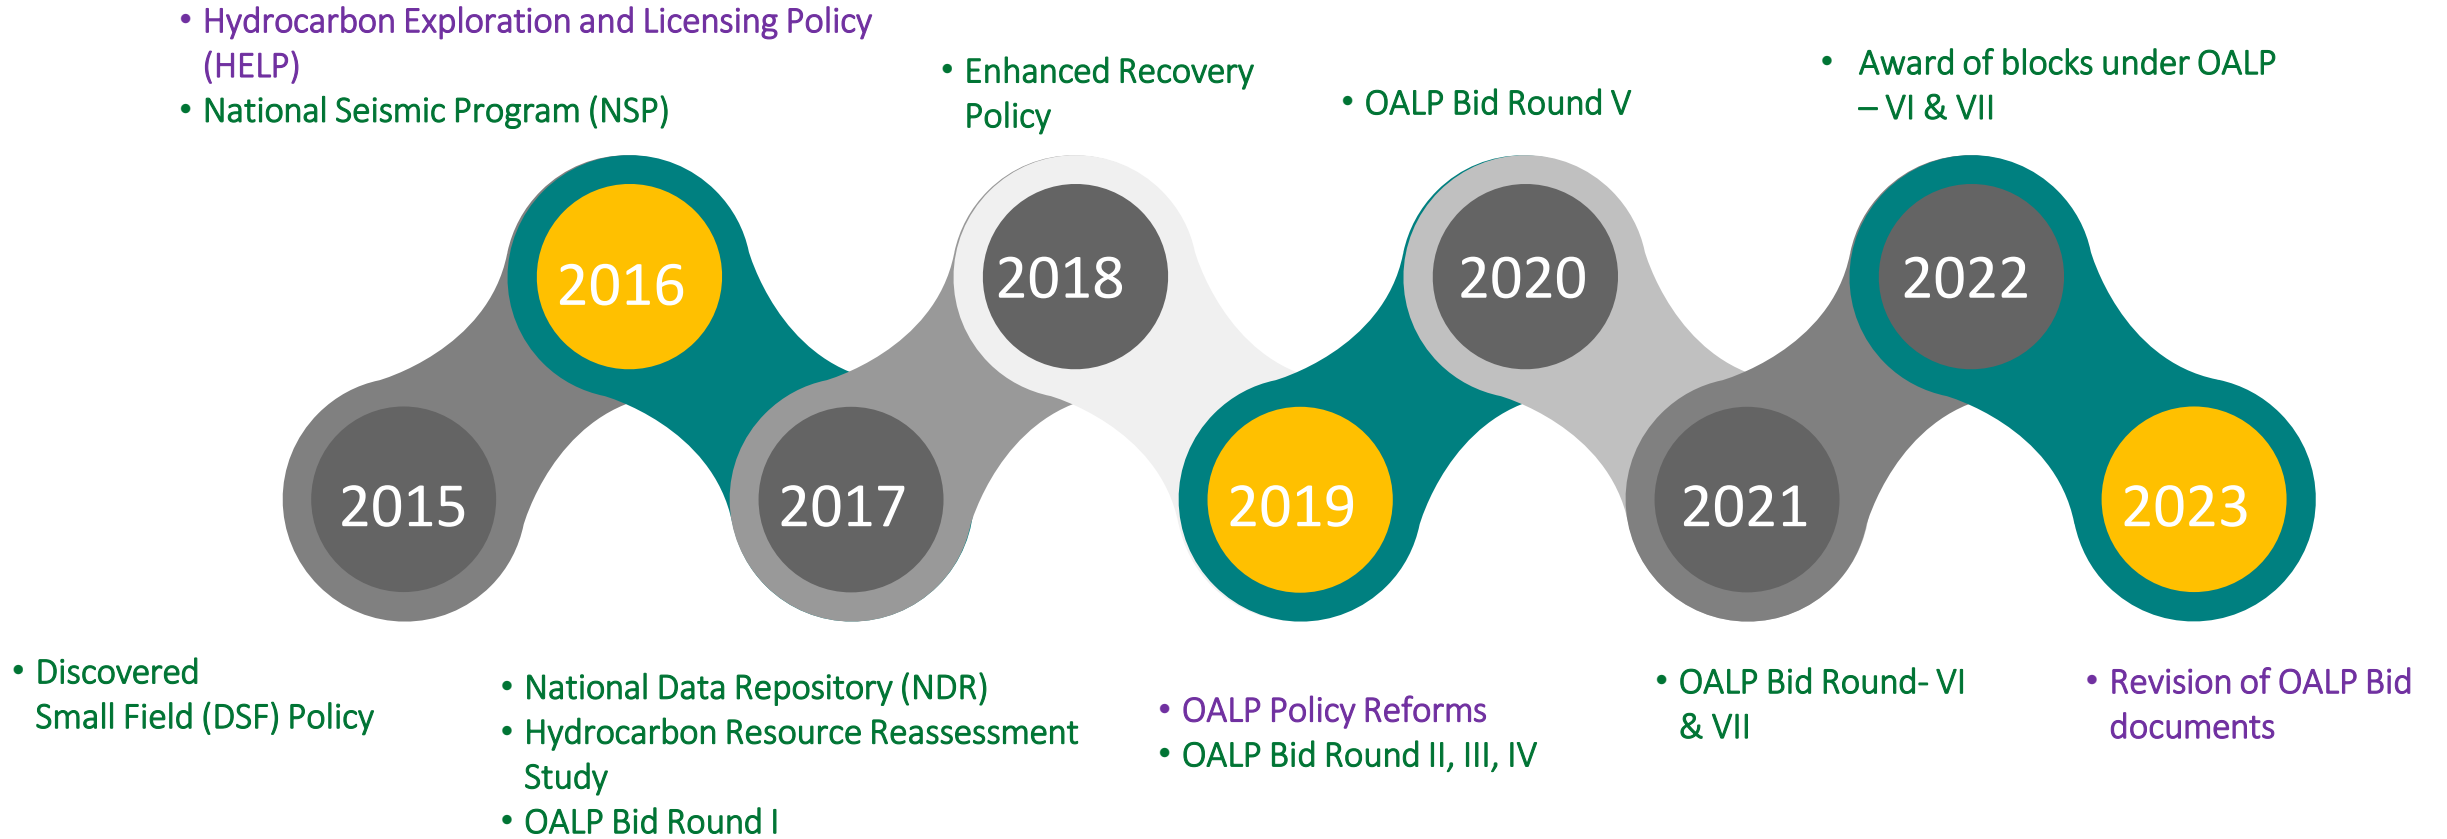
• Hydrocarbon Exploration and Licensing Policy (HELP)
• National Seismic Program (NSP)

• Enhanced Recovery Policy

• OALP Bid Round V

• Award of blocks under OALP – VI & VII

2016

2018

2020

2022

2015

2017

2019

2021

2023

• Discovered Small Field (DSF) Policy

• National Data Repository (NDR)
• Hydrocarbon Resource Reassessment Study
• OALP Bid Round I

• OALP Policy Reforms
• OALP Bid Round II, III, IV

• OALP Bid Round- VI & VII

• Revision of OALP Bid documents